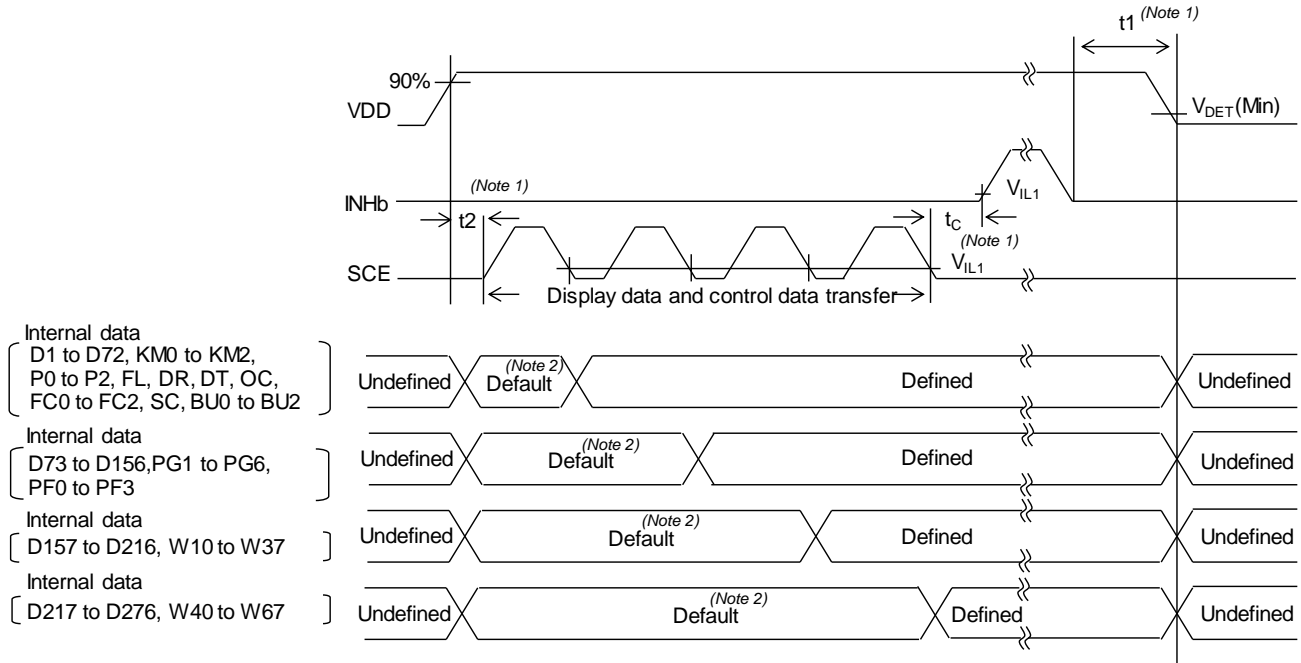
t1 (Note 1)

90%

VDD

$V_{DET}$(Min)

(Note 1)

INHb

$V_{IL1}$

t2

$t_C$

(Note 1)

SCE

$V_{IL1}$

Display data and control data transfer

Internal data
D1 to D72, KM0 to KM2, P0 to P2, FL, DR, DT, OC, FC0 to FC2, SC, BU0 to BU2

Undefined

(Note 2)
Default

Defined

Undefined

Internal data
D73 to D156,PG1 to PG6, PF0 to PF3

Undefined

(Note 2)
Default

Defined

Undefined

Internal data
D157 to D216, W10 to W37

Undefined

(Note 2)
Default

Defined

Undefined

Internal data
D217 to D276, W40 to W67

Undefined

(Note 2)
Default

Defined

Undefined